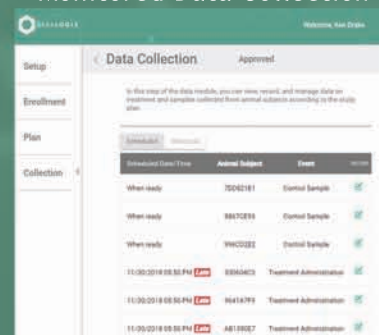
Monitored Data Collection

Welcome, Ken Drake

Setup

Enrollment

Plan

Collection

Data Collection

Approved

In this step of the data module, you can view, record, and manage data on treatment and samples collected from animal subjects according to the study plan.

Scheduled

| Scheduled Date/Time | Animal Subject | Event | |
|---|---|---|---|
| When ready | 7DDE2181 | Control Sample | |
| When ready | 9B67CE55 | Control Sample | |
| When ready | 99ACD2E2 | Control Sample | |
| 11/20/2018 05:50 PM Late | EDDA04C5 | Treatment Administration | |
| 11/20/2018 05:50 PM Late | 9641A7F9 | Treatment Administration | |
| 11/20/2018 05:50 PM Late | A81350E7 | Treatment Administration | |